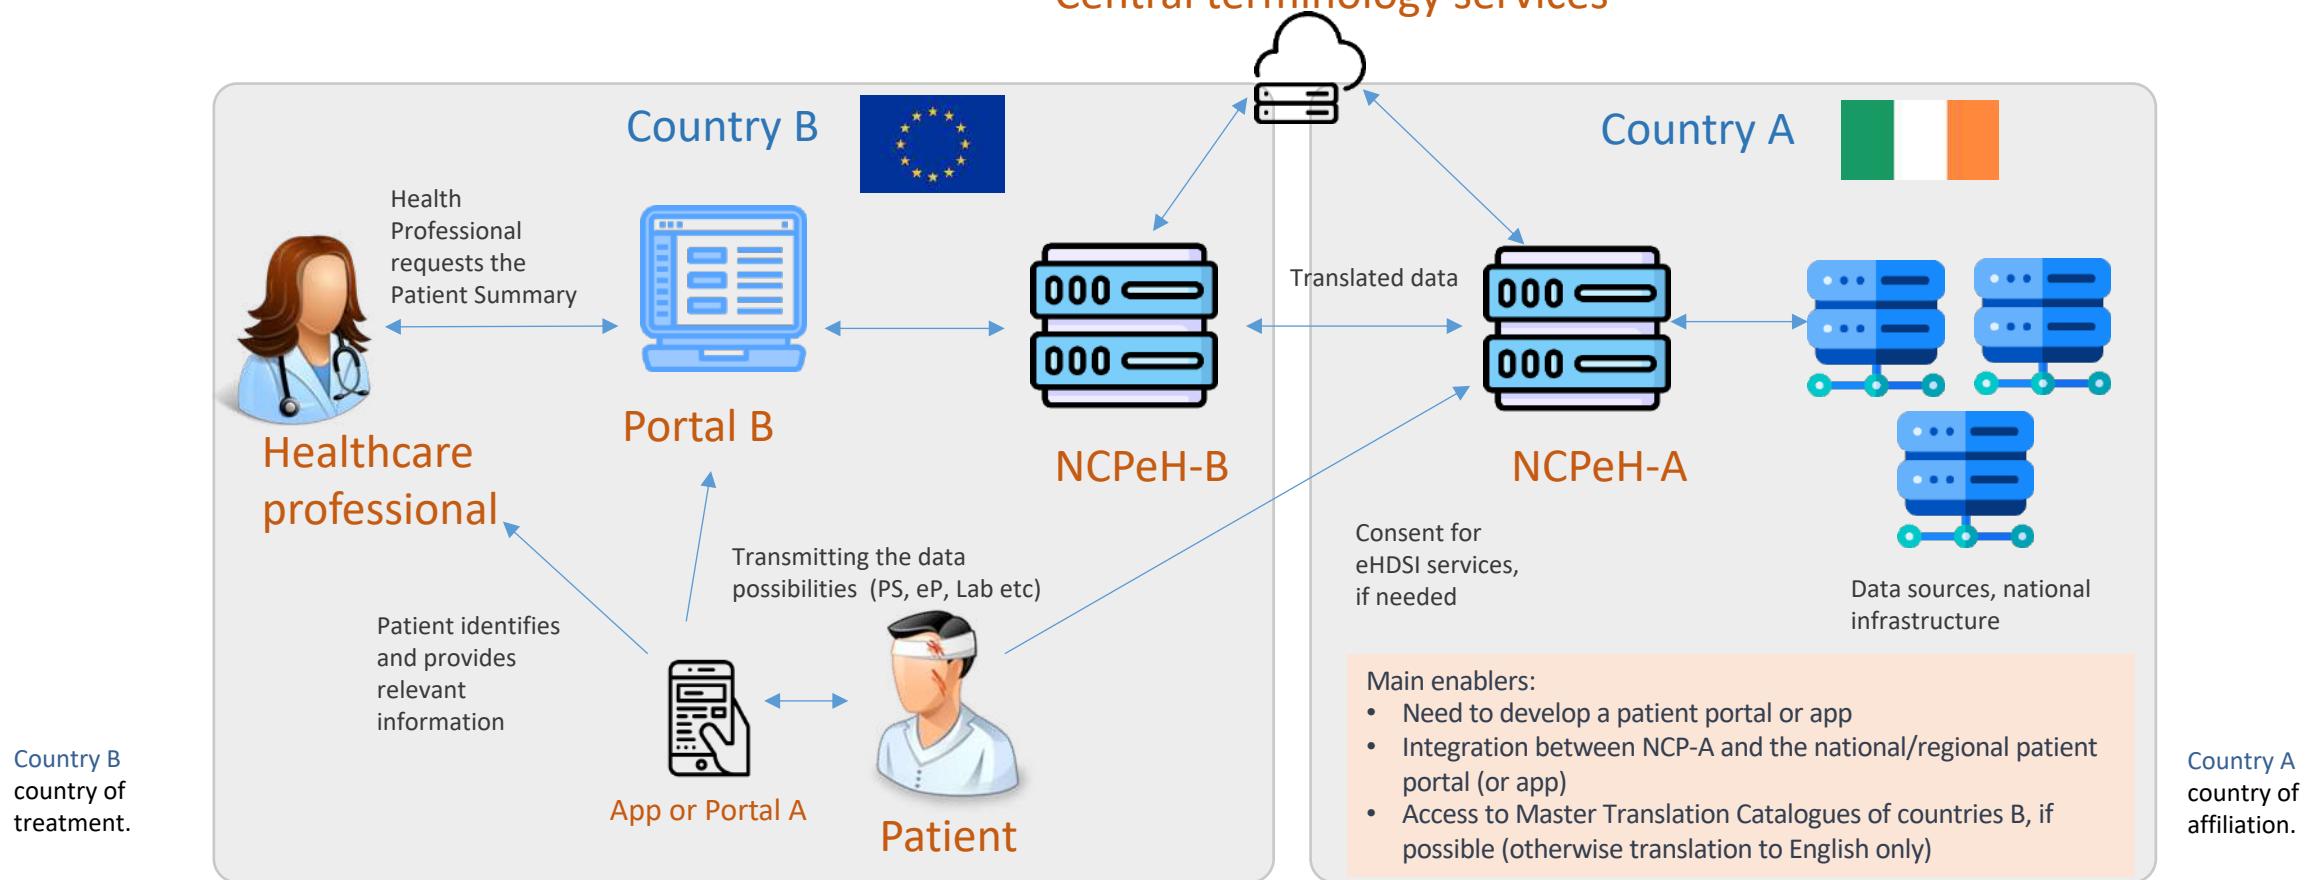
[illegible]

Country B

Health Professional requests the Patient Summary

Healthcare professional

Portal B

NCPeH-B

Translated data

Country A

NCPeH-A

Transmitting the data possibilities (PS, eP, Lab etc)

Consent for eHDSI services, if needed

Data sources, national infrastructure

Patient identifies and provides relevant information

App or Portal A

Patient

Main enablers:
• Need to develop a patient portal or app
• Integration between NCP-A and the national/regional patient portal (or app)
• Access to Master Translation Catalogues of countries B, if possible (otherwise translation to English only)

Country B
country of treatment.

Country A
country of affiliation.